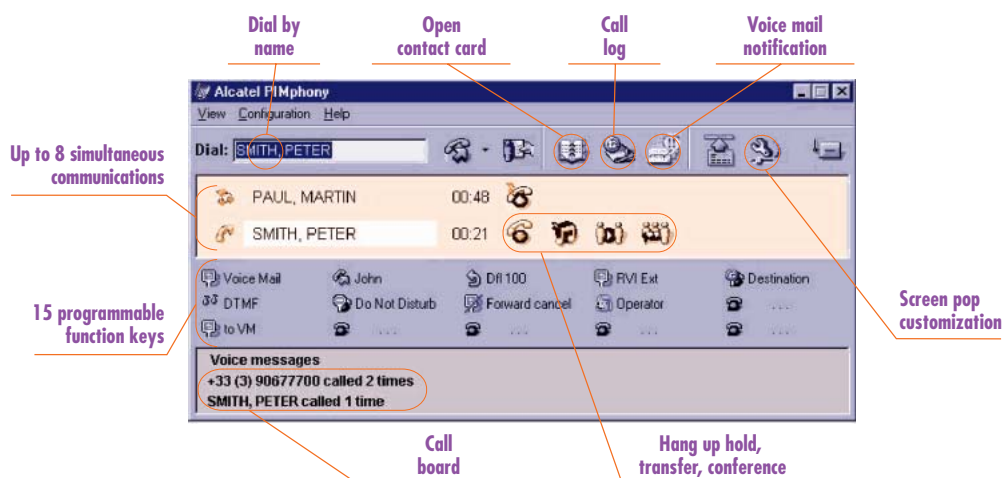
Dial by name

Open contact card

Call log

Voice mail notification

Up to 8 simultaneous communications

15 programmable function keys

Screen pop customization

Call board

Hang up hold, transfer, conference

Alcatel PIMphony

View Configuration Help

Dial: SMITH, PETER

PAUL, MARTIN 00:48

SMITH, PETER 00:21

Voice Mail
DTMF
to VM
John
Do Not Disturb
Dfl 100
Forward cancel
RVI Ext
Operator
Destination

Voice messages
+33 (3) 90677700 called 2 times
SMITH, PETER called 1 time